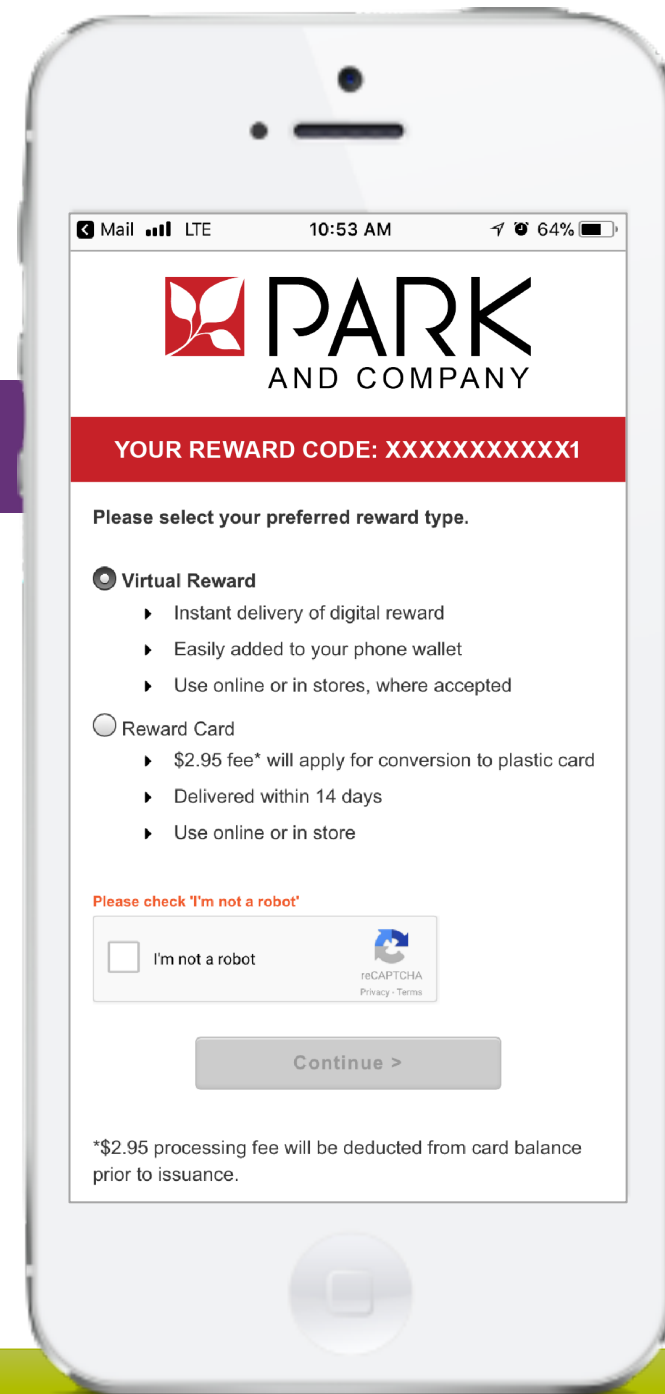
Mail LTE 10:53 AM 64%

PARK
AND COMPANY

YOUR REWARD CODE: XXXXXXXXXXX1

Please select your preferred reward type.

Virtual Reward
Instant delivery of digital reward
Easily added to your phone wallet
Use online or in stores, where accepted

Reward Card
$2.95 fee* will apply for conversion to plastic card
Delivered within 14 days
Use online or in store

Please check 'I'm not a robot'

I'm not a robot
reCAPTCHA
Privacy - Terms

Continue >

*$2.95 processing fee will be deducted from card balance prior to issuance.